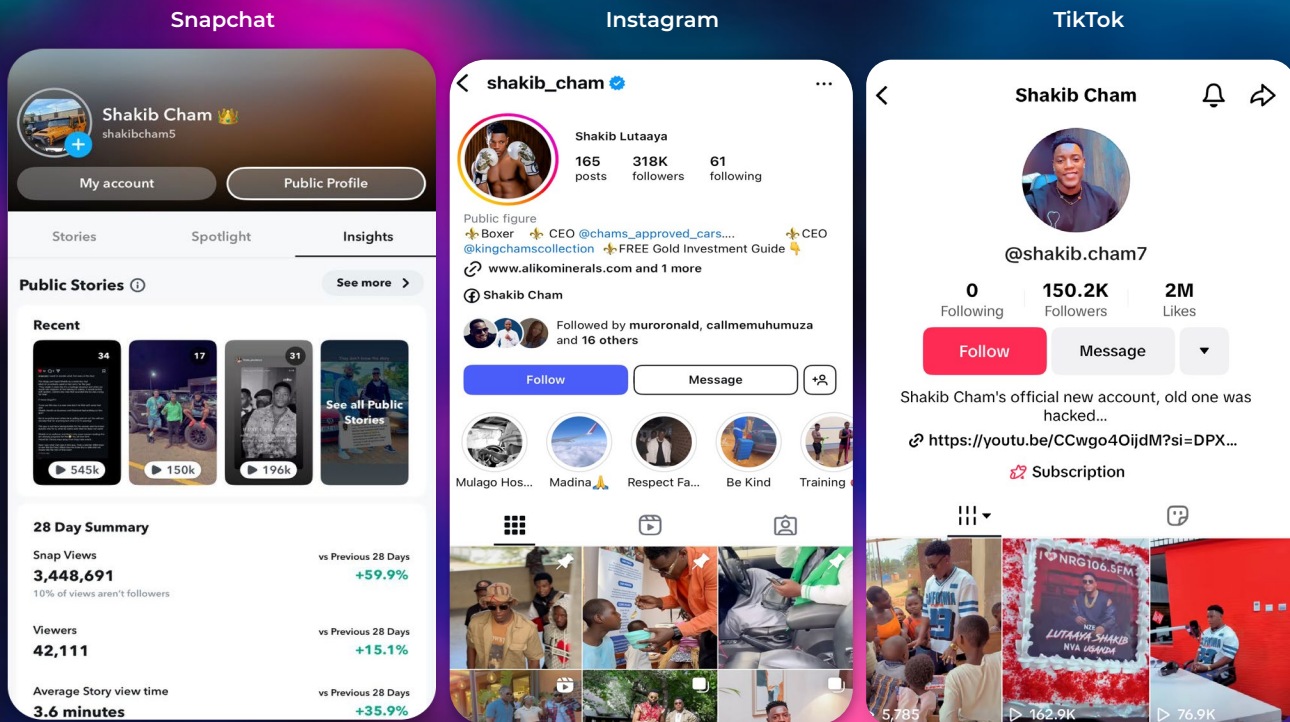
Snapchat

Shakib Cham 👑
shakibcham5

My account | Public Profile

Stories | Spotlight | Insights

Public Stories ⓘ
See more >

Recent

34
545k

17
150k

31
196k

See all Public Stories

28 Day Summary

Snap Views
3,448,691
10% of views aren't followers
vs Previous 28 Days
+59.9%

Viewers
42,111
vs Previous 28 Days
+15.1%

Average Story view time
3.6 minutes
vs Previous 28 Days
+35.9%

Instagram

shakib_cham

Shakib Lutaaya
165 posts
318K followers
61 following

Public figure
⚜️Boxer ⚜️ CEO @chams_approved_cars.... ⚜️CEO @kingchamscollection ⚜️FREE Gold Investment Guide 👇
www.alikominerals.com and 1 more
Shakib Cham

Followed by muroronald, callmemuhumuza and 16 others

Follow | Message

Mulago Hos... | Madina🙏 | Respect Fa... | Be Kind | Training

TikTok

Shakib Cham

@shakib.cham7

0 Following
150.2K Followers
2M Likes

Follow | Message

Shakib Cham's official new account, old one was hacked...
https://youtu.be/CCwgo4OijdM?si=DPX...
Subscription

I ❤ NRG106.5FM
LUTAAYA SHAKIB
NVA UGANDA

5,785
162.9K
76.9K